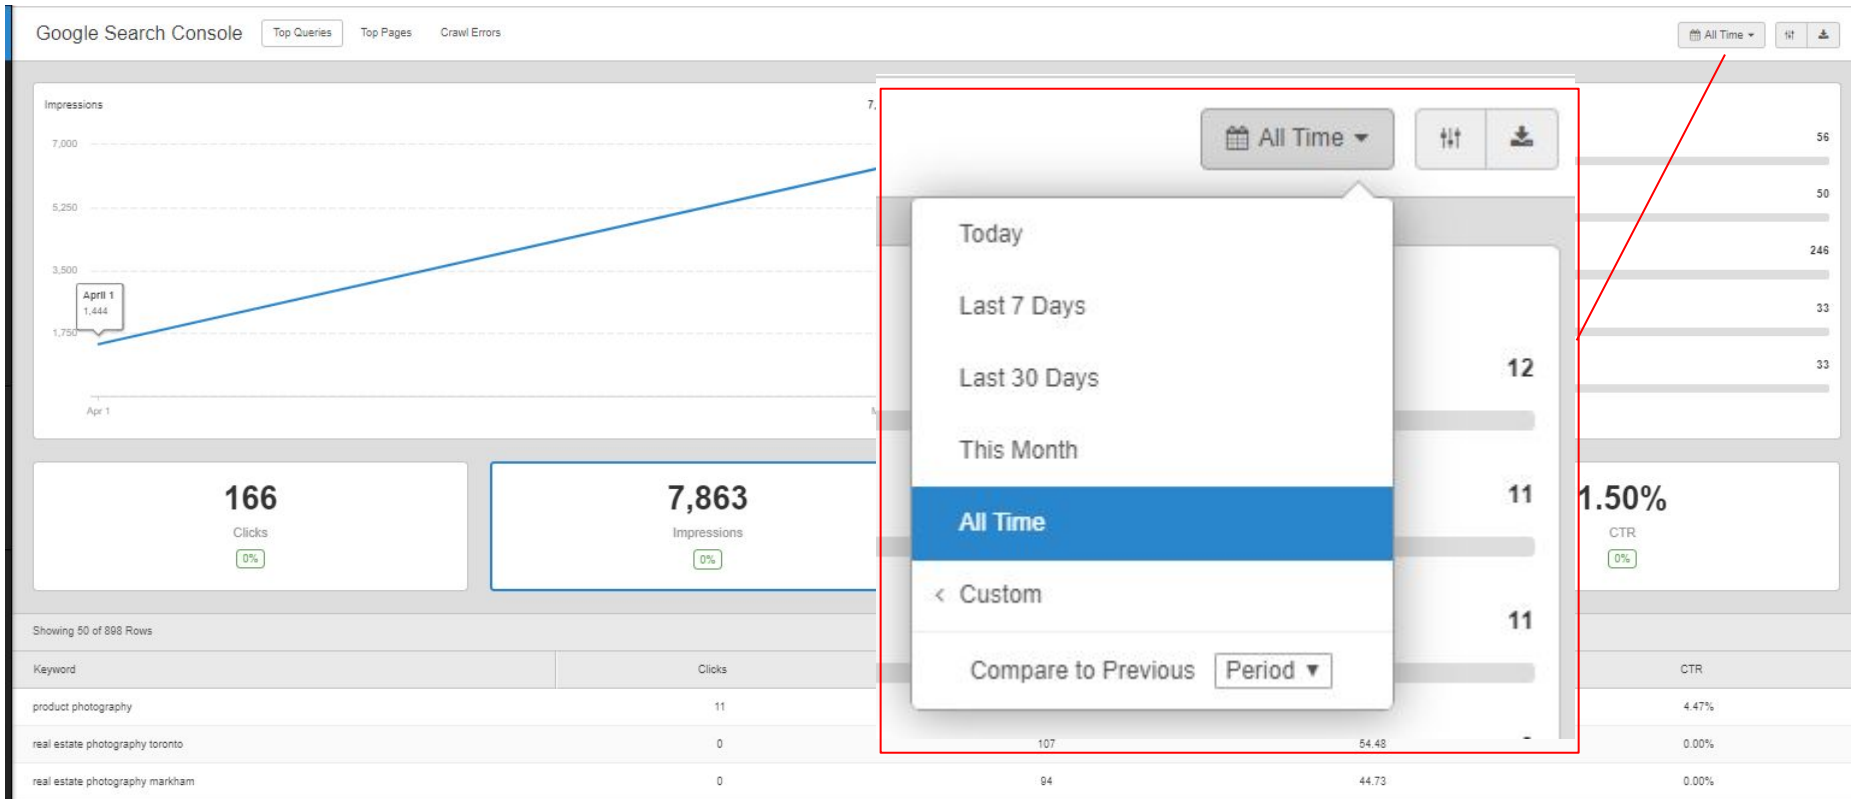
Google Search Console Top Queries Top Pages Crawl Errors

All Time

Impressions

7,000
5,250
3,500
1,750

April 1
1,444

Apr 1

All Time

Today
Last 7 Days
Last 30 Days
This Month
All Time
Custom
Compare to Previous Period

56
50
246
33
33

12
11
11

166
Clicks
0%

7,863
Impressions
0%

1.50%
CTR
0%

Showing 50 of 898 Rows

| Keyword | Clicks | | | CTR |
|---|---|---|---|---|
| product photography | 11 | | | 4.47% |
| real estate photography toronto | 0 | 107 | 54.48 | 0.00% |
| real estate photography markham | 0 | 94 | 44.73 | 0.00% |